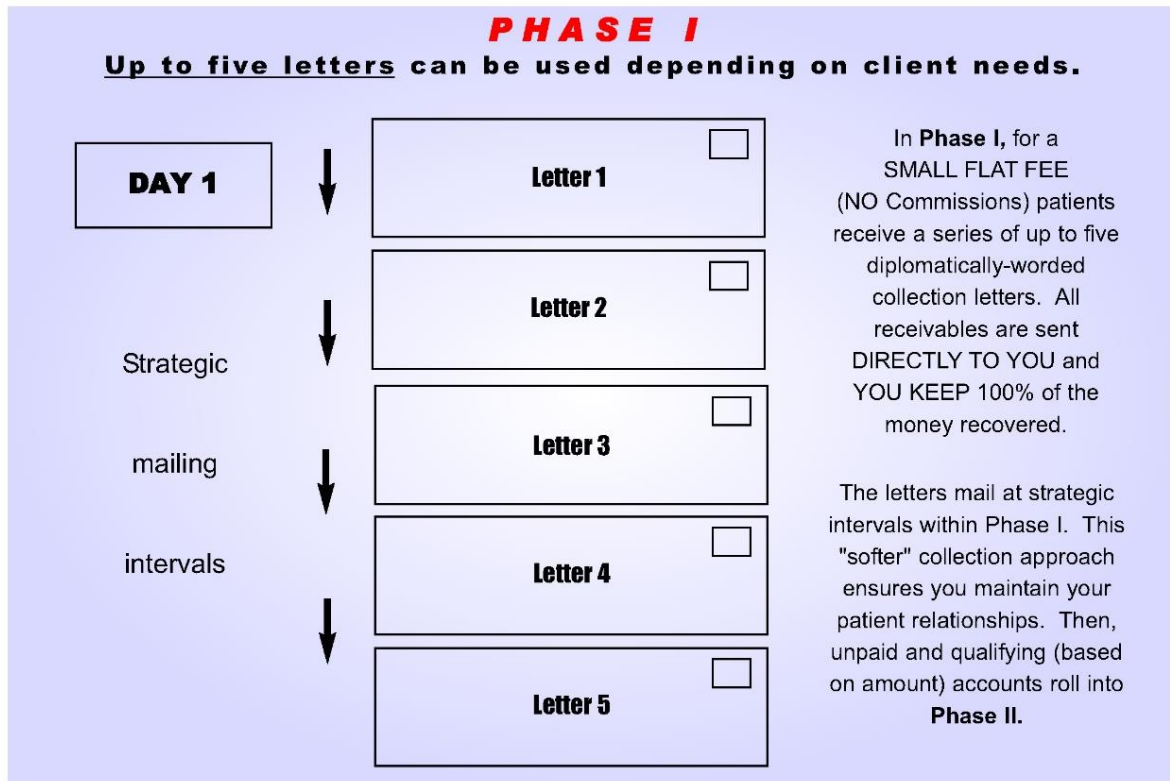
PHASE I

Up to five letters can be used depending on client needs.

DAY 1

Strategic

mailing

intervals

Letter 1

Letter 2

Letter 3

Letter 4

Letter 5

In Phase I, for a SMALL FLAT FEE (NO Commissions) patients receive a series of up to five diplomatically-worded collection letters. All receivables are sent DIRECTLY TO YOU and YOU KEEP 100% of the money recovered.

The letters mail at strategic intervals within Phase I. This "softer" collection approach ensures you maintain your patient relationships. Then, unpaid and qualifying (based on amount) accounts roll into Phase II.